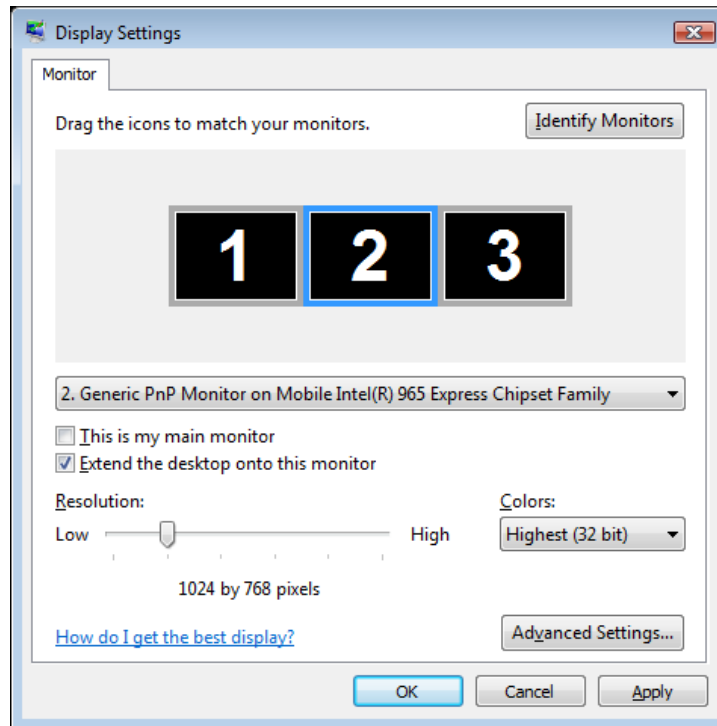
Display Settings

Monitor

Drag the icons to match your monitors.

Identify Monitors

1 2 3

2. Generic PnP Monitor on Mobile Intel(R) 965 Express Chipset Family

This is my main monitor

Extend the desktop onto this monitor

Resolution:

Low

High

1024 by 768 pixels

Colors:

Highest (32 bit)

How do I get the best display?

Advanced Settings...

OK

Cancel

Apply